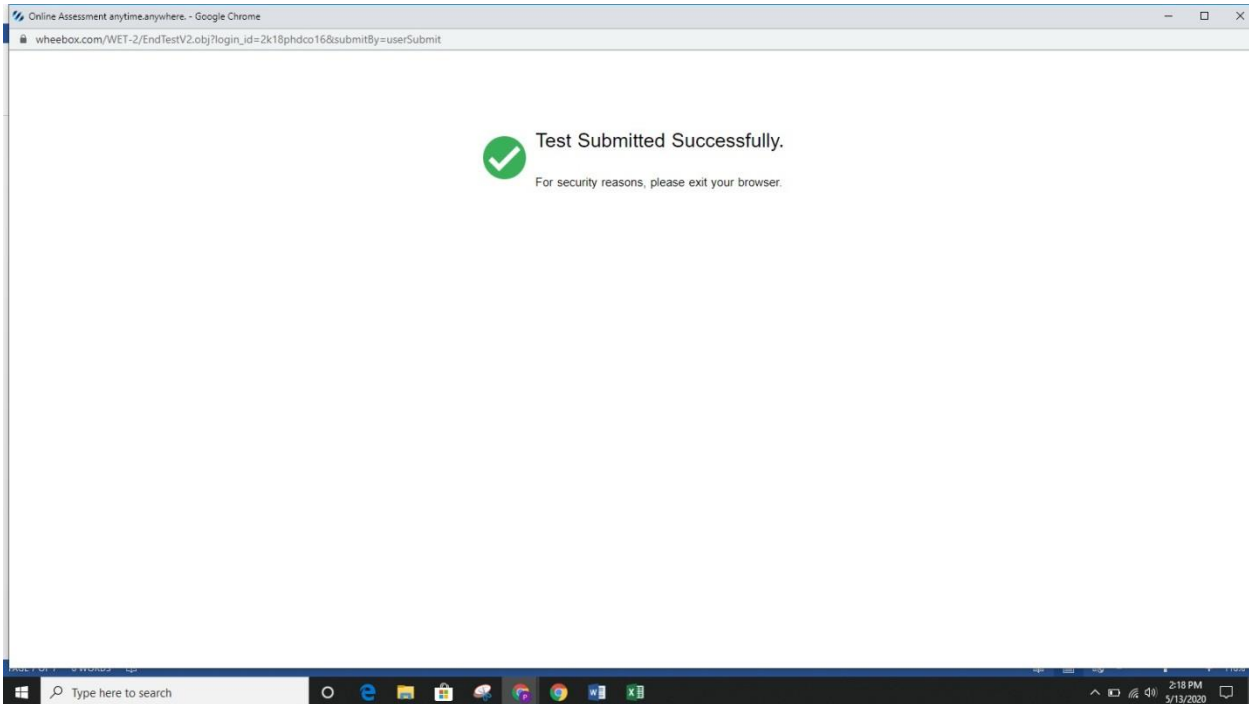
Online Assessment anytime.anywhere. - Google Chrome

wheebox.com/WET-2/EndTestV2.obj?login_id=2k18phdco16&submitBy=userSubmit

Test Submitted Successfully.

For security reasons, please exit your browser.

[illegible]

Type here to search

2:18 PM
5/13/2020